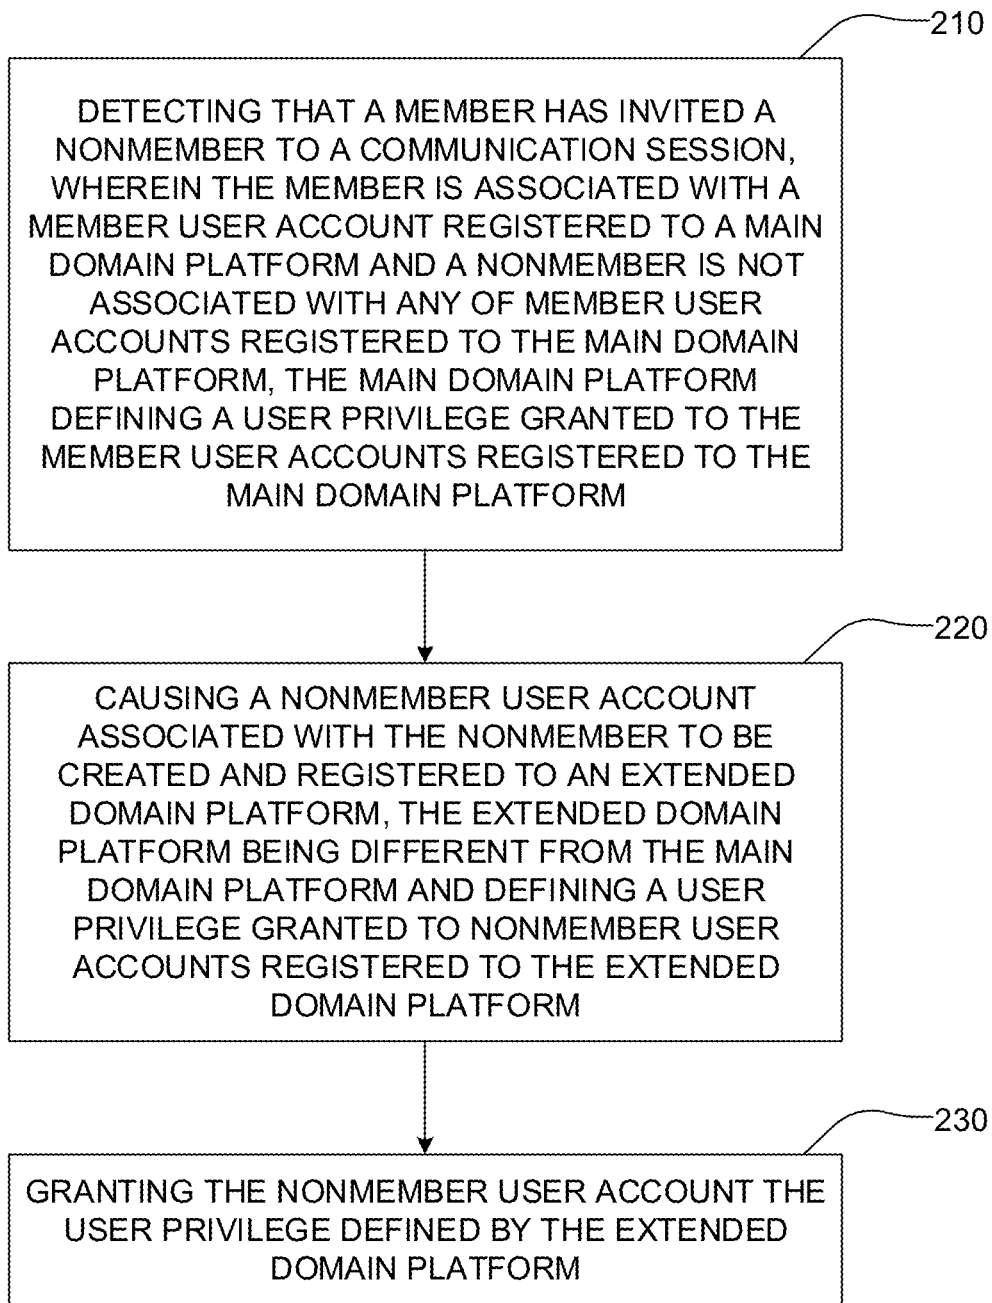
210

DETECTING THAT A MEMBER HAS INVITED A NONMEMBER TO A COMMUNICATION SESSION, WHEREIN THE MEMBER IS ASSOCIATED WITH A MEMBER USER ACCOUNT REGISTERED TO A MAIN DOMAIN PLATFORM AND A NONMEMBER IS NOT ASSOCIATED WITH ANY OF MEMBER USER ACCOUNTS REGISTERED TO THE MAIN DOMAIN PLATFORM, THE MAIN DOMAIN PLATFORM DEFINING A USER PRIVILEGE GRANTED TO THE MEMBER USER ACCOUNTS REGISTERED TO THE MAIN DOMAIN PLATFORM

220

CAUSING A NONMEMBER USER ACCOUNT ASSOCIATED WITH THE NONMEMBER TO BE CREATED AND REGISTERED TO AN EXTENDED DOMAIN PLATFORM, THE EXTENDED DOMAIN PLATFORM BEING DIFFERENT FROM THE MAIN DOMAIN PLATFORM AND DEFINING A USER PRIVILEGE GRANTED TO NONMEMBER USER ACCOUNTS REGISTERED TO THE EXTENDED DOMAIN PLATFORM

230

GRANTING THE NONMEMBER USER ACCOUNT THE USER PRIVILEGE DEFINED BY THE EXTENDED DOMAIN PLATFORM